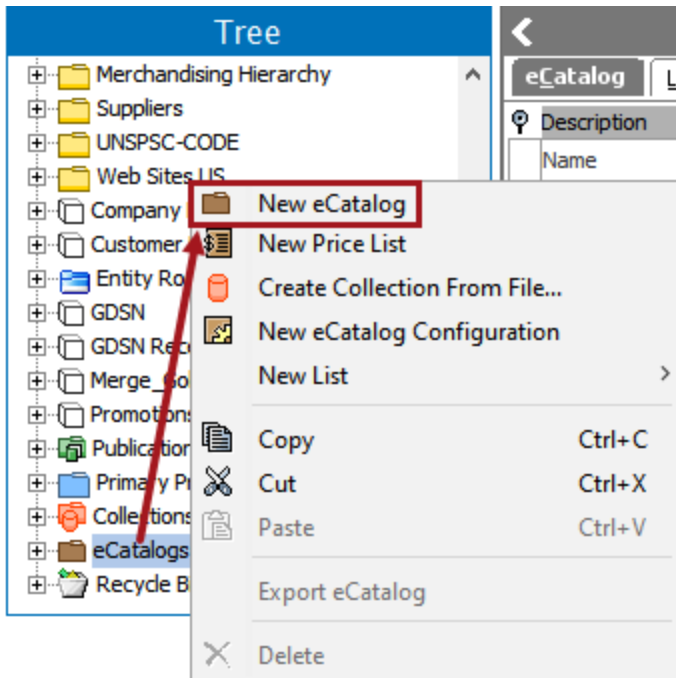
Tree

Merchandising Hierarchy
Suppliers
UNSPSC-CODE
Web Sites US
Company
Customer
Entity Ro
GDSN
GDSN Rec
Merge_Go
Promotions
Publication
Primary Pr
Collections
eCatalogs
Recycle B

eCatalog
Description
Name

New eCatalog
New Price List
Create Collection From File...
New eCatalog Configuration
New List
Copy Ctrl+C
Cut Ctrl+X
Paste Ctrl+V
Export eCatalog
Delete